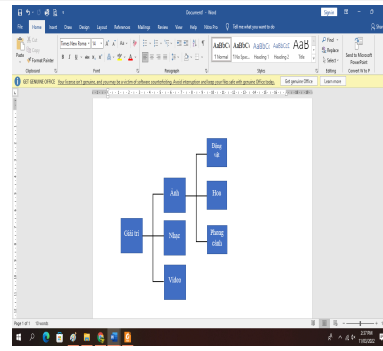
Document1 - Word
Sign in
File Home Insert Draw Design Layout References Mailings Review View Help Nitro Pro Tell me what you want to do
Cut
Copy
Paste
Format Painter
Clipboard
Times New Roman 16
Font
Paragraph
AaBbCc ¶ Normal
AaBbCc ¶ No Spac...
AaBbC Heading 1
AaBbCcE Heading 2
AaB Title
Styles
Find
Replace
Select
Editing
Send to Microsoft PowerPoint
Convert to PowerPoint
GET GENUINE OFFICE Your license isn't genuine, and you may be a victim of software counterfeiting. Avoid interruption and keep your files safe with genuine Office today.
Get genuine Office
Learn more

Giải trí
Ảnh
Nhạc
Video
Động vật
Hoa
Phong cảnh

Page 1 of 1 0 words
2:27 PM
7/10/2022